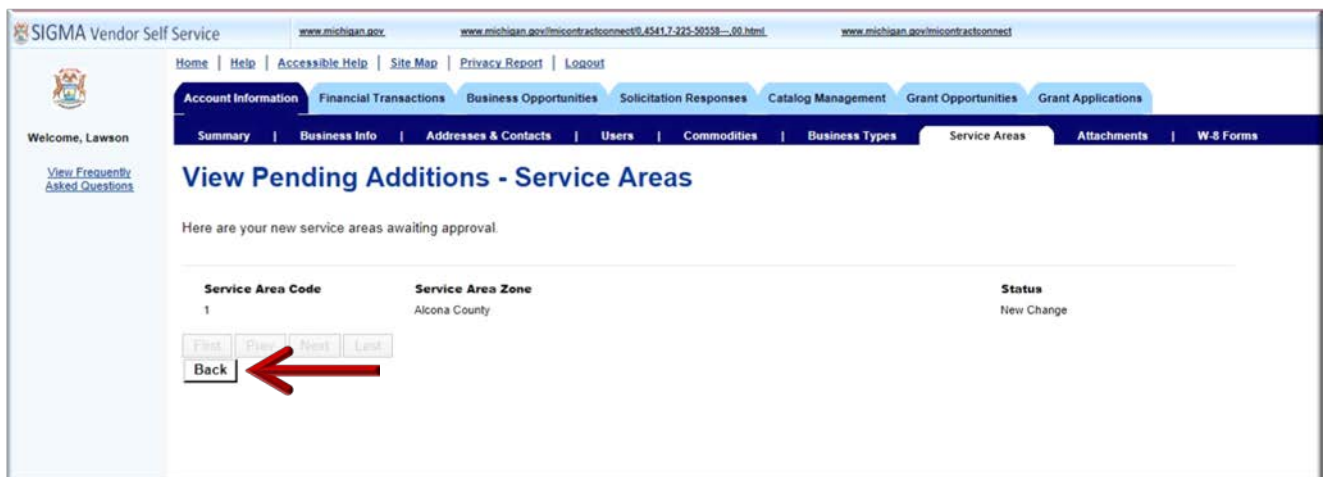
SIGMA Vendor Self Service www.michigan.gov www.michigan.gov/micontractconnect/0,4541,7-225-50558---,00.html www.michigan.gov/micontractconnect

Home | Help | Accessible Help | Site Map | Privacy Report | Logout

Account Information Financial Transactions Business Opportunities Solicitation Responses Catalog Management Grant Opportunities Grant Applications

Welcome, Lawson

Summary | Business Info | Addresses & Contacts | Users | Commodities | Business Types Service Areas Attachments | W-8 Forms

View Frequently Asked Questions

View Pending Additions - Service Areas

Here are your new service areas awaiting approval.

| Service Area Code | Service Area Zone | Status |
|---|---|---|
| 1 | Alcona County | New Change |

First Prev Next Last

Back